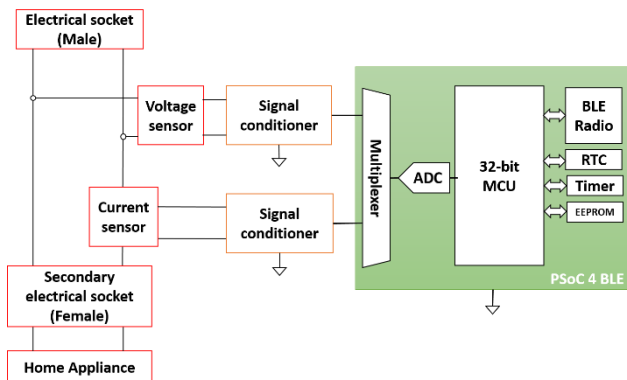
Electrical socket (Male)

Voltage sensor

Signal conditioner

Current sensor

Signal conditioner

Secondary electrical socket (Female)

Home Appliance

Multiplexer

ADC

32-bit MCU

BLE Radio

RTC

Timer

EEPROM

PSoC 4 BLE